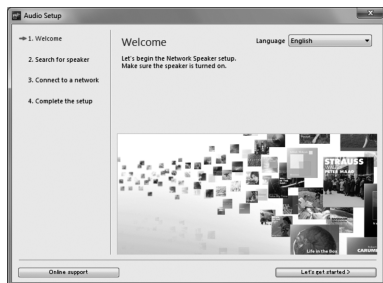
Audio Setup

1. Welcome

2. Search for speaker

3. Connect to a network

4. Complete the setup

Welcome

Language English

Let's begin the Network Speaker setup. Make sure the speaker is turned on.

STRAUSS

PETER MAAG

CARUSO

Life in the Box

Online support

Let's get started >